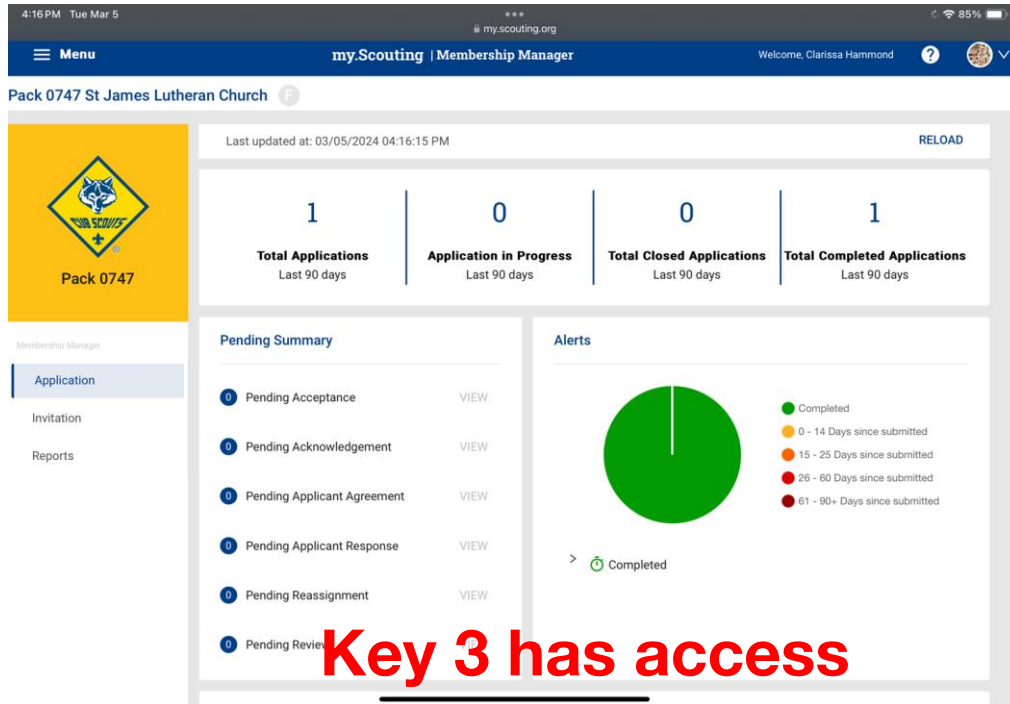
4:16 PM Tue Mar 5
my.scouting.org
85%

Menu
my.Scouting | Membership Manager
Welcome, Clarissa Hammond
?

Pack 0747 St James Lutheran Church F

CUB SCOUTS
Pack 0747

Membership Manager
Application
Invitation
Reports

Last updated at: 03/05/2024 04:16:15 PM
RELOAD

| 1 | 0 | 0 | 1 |
|---|---|---|---|
| Total Applications Last 90 days | Application in Progress Last 90 days | Total Closed Applications Last 90 days | Total Completed Applications Last 90 days |

Pending Summary
0 Pending Acceptance VIEW
0 Pending Acknowledgement VIEW
0 Pending Applicant Agreement VIEW
0 Pending Applicant Response VIEW
0 Pending Reassignment VIEW
0 Pending Revie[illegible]

Alerts
Completed
0 - 14 Days since submitted
15 - 25 Days since submitted
26 - 60 Days since submitted
61 - 90+ Days since submitted
> Completed

Key 3 has access